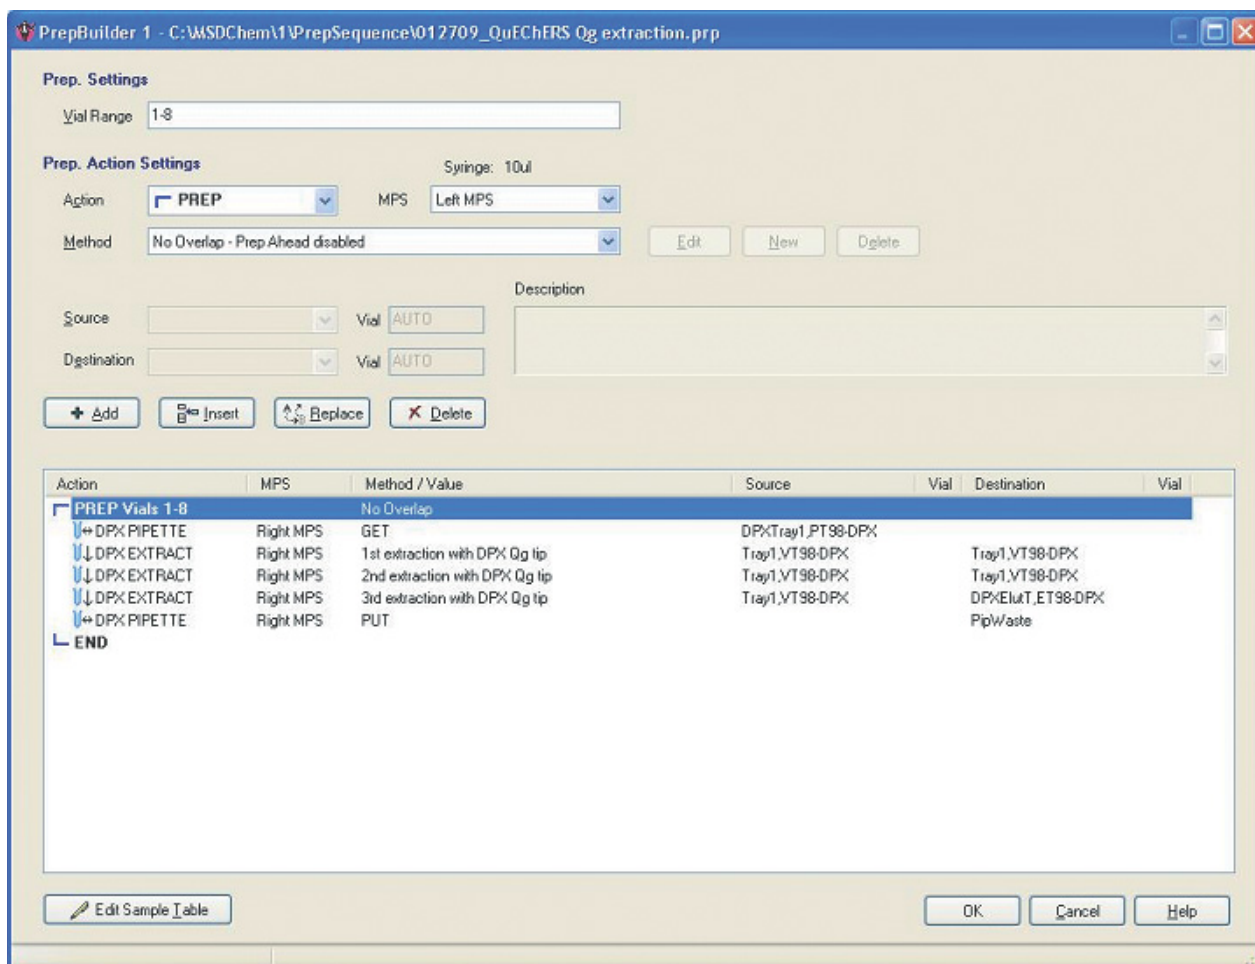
PrepBuilder 1 - C:\MSDChem\1\PrepSequence\012709_QuEChERS Qg extraction.prp

Prep. Settings

Vial Range 1-8

Prep. Action Settings

Syringe: 10ul

Action PREP MPS Left MPS

Method No Overlap - Prep Ahead disabled Edit New Delete

Description

Source Vial AUTO

Destination Vial AUTO

Add Insert Replace Delete

| Action | MPS | Method / Value | Source | Vial | Destination | Vial |
|---|---|---|---|---|---|---|
| PREP Vials 1-8 | | No Overlap | | | | |
| DPX PIPETTE | Right MPS | GET | DPXTray1,PT98-DPX | | | |
| DPX EXTRACT | Right MPS | 1st extraction with DPX Qg tip | Tray1,VT98-DPX | | Tray1,VT98-DPX | |
| DPX EXTRACT | Right MPS | 2nd extraction with DPX Qg tip | Tray1,VT98-DPX | | Tray1,VT98-DPX | |
| DPX EXTRACT | Right MPS | 3rd extraction with DPX Qg tip | Tray1,VT98-DPX | | DPXElutT,ET98-DPX | |
| DPX PIPETTE | Right MPS | PUT | | | PipWaste | |
| END | | | | | | |

Edit Sample Table

OK Cancel Help